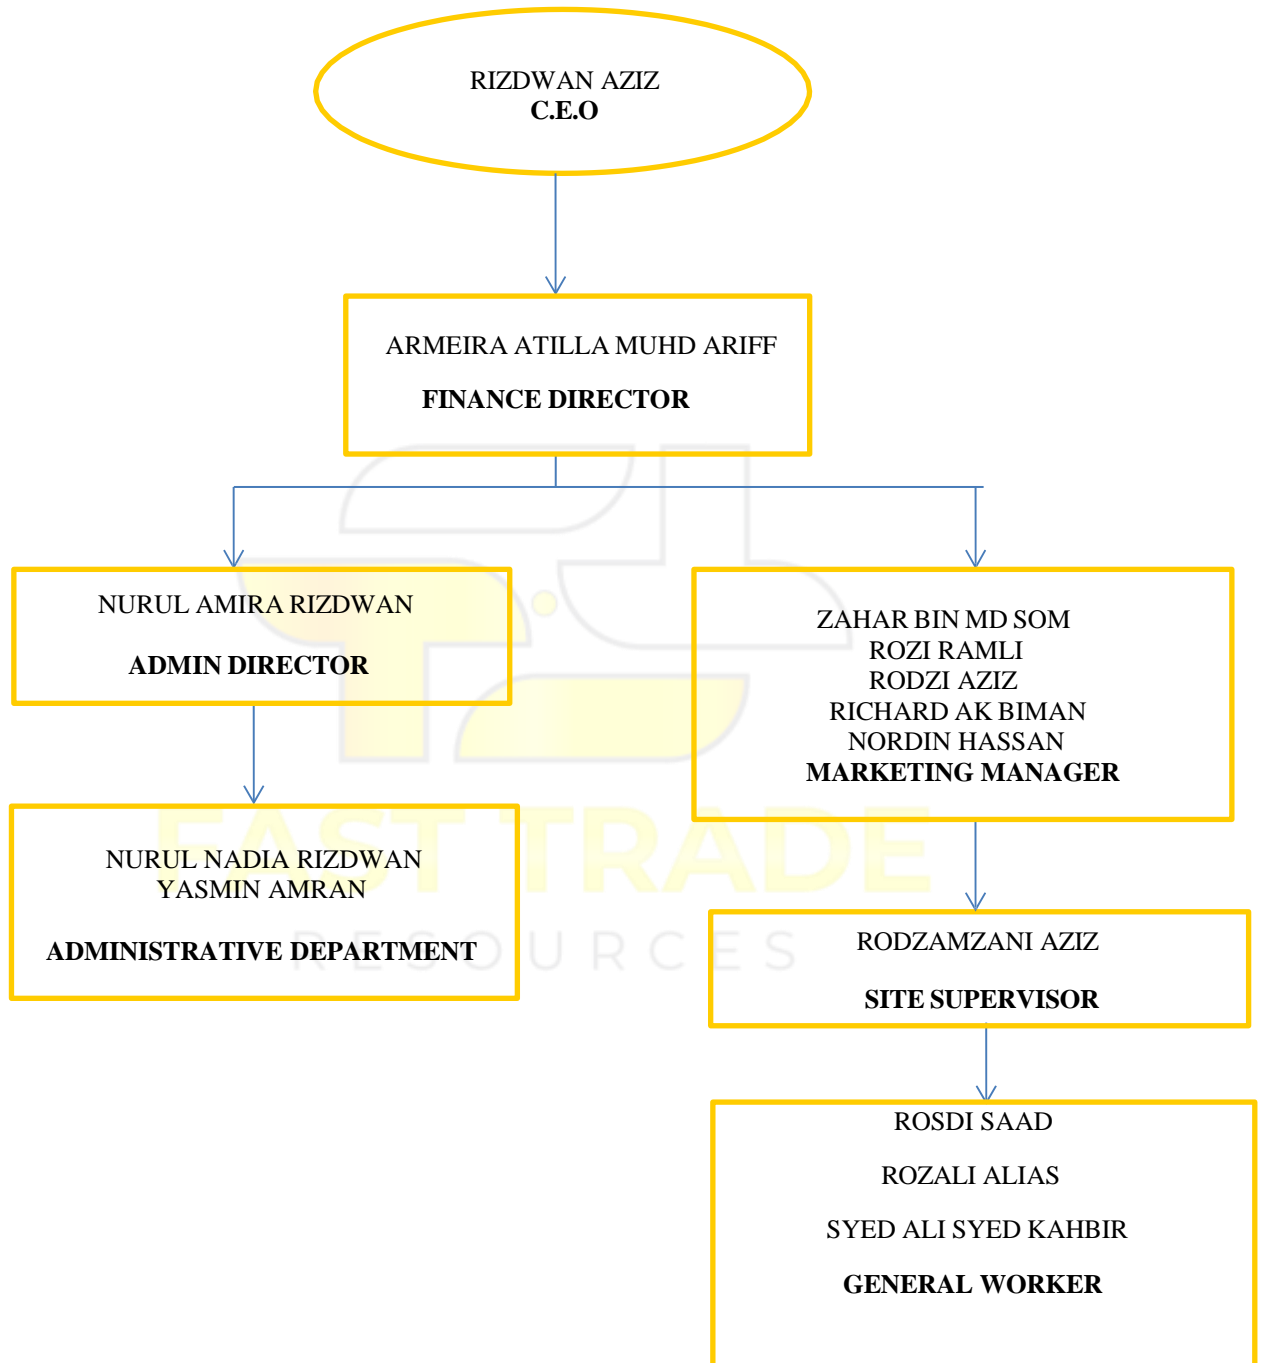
RIZDWAN AZIZ
C.E.O

ARMEIRA ATILLA MUHD ARIFF

FINANCE DIRECTOR

NURUL AMIRA RIZDWAN

ADMIN DIRECTOR

ZAHAR BIN MD SOM
ROZI RAMLI
RODZI AZIZ
RICHARD AK BIMAN
NORDIN HASSAN
MARKETING MANAGER

NURUL NADIA RIZDWAN
YASMIN AMRAN

ADMINISTRATIVE DEPARTMENT

RODZAMZANI AZIZ

SITE SUPERVISOR

ROSDI SAAD

ROZALI ALIAS

SYED ALI SYED KAHBIR

GENERAL WORKER

FAST TRADE
RESOURCES